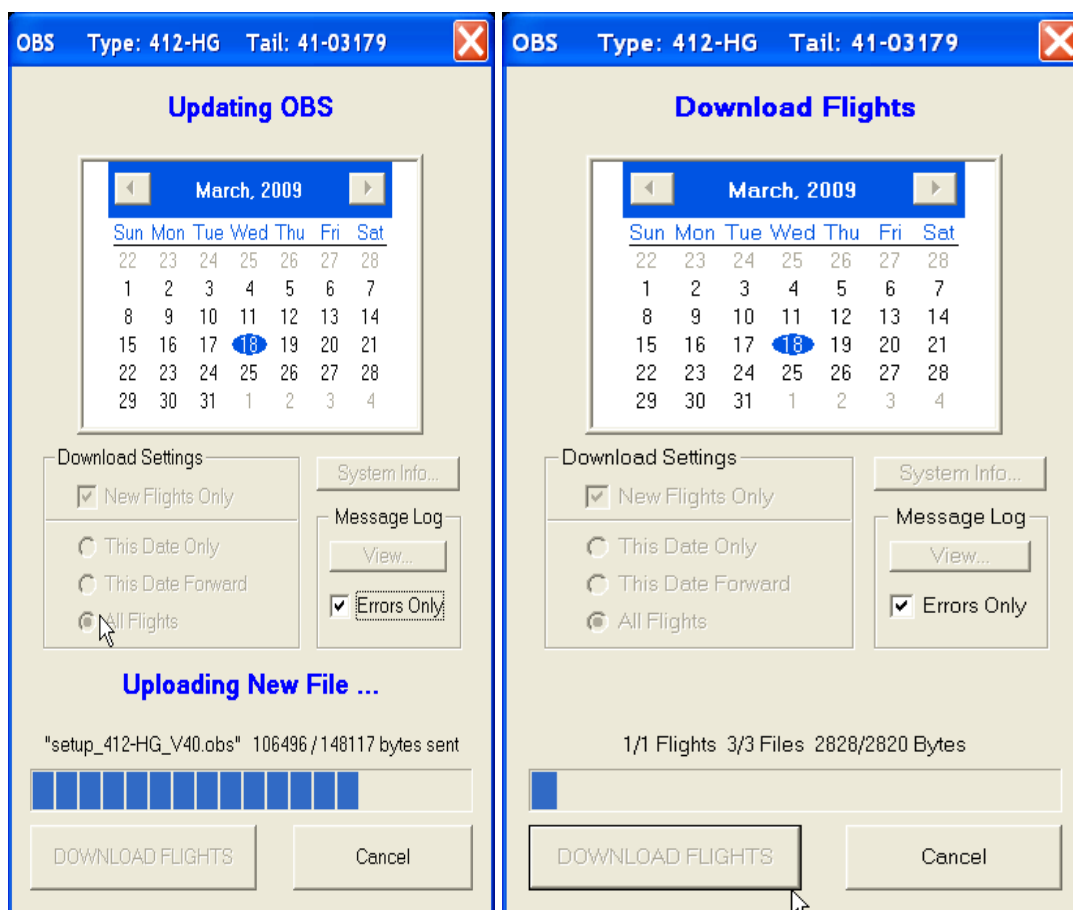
OBS Type: 412-HG Tail: 41-03179

Updating OBS

March, 2009

| Sun | Mon | Tue | Wed | Thu | Fri | Sat |
|---|---|---|---|---|---|---|
| 22 | 23 | 24 | 25 | 26 | 27 | 28 |
| 1 | 2 | 3 | 4 | 5 | 6 | 7 |
| 8 | 9 | 10 | 11 | 12 | 13 | 14 |
| 15 | 16 | 17 | 18 | 19 | 20 | 21 |
| 22 | 23 | 24 | 25 | 26 | 27 | 28 |
| 29 | 30 | 31 | 1 | 2 | 3 | 4 |

Download Settings
New Flights Only
This Date Only
This Date Forward
All Flights

System Info...
Message Log
View...
Errors Only

Uploading New File ...

"setup_412-HG_V40.obs" 106496 / 148117 bytes sent

DOWNLOAD FLIGHTS
Cancel

OBS Type: 412-HG Tail: 41-03179

Download Flights

March, 2009

| Sun | Mon | Tue | Wed | Thu | Fri | Sat |
|---|---|---|---|---|---|---|
| 22 | 23 | 24 | 25 | 26 | 27 | 28 |
| 1 | 2 | 3 | 4 | 5 | 6 | 7 |
| 8 | 9 | 10 | 11 | 12 | 13 | 14 |
| 15 | 16 | 17 | 18 | 19 | 20 | 21 |
| 22 | 23 | 24 | 25 | 26 | 27 | 28 |
| 29 | 30 | 31 | 1 | 2 | 3 | 4 |

Download Settings
New Flights Only
This Date Only
This Date Forward
All Flights

System Info...
Message Log
View...
Errors Only

1/1 Flights 3/3 Files 2828/2820 Bytes

DOWNLOAD FLIGHTS
Cancel